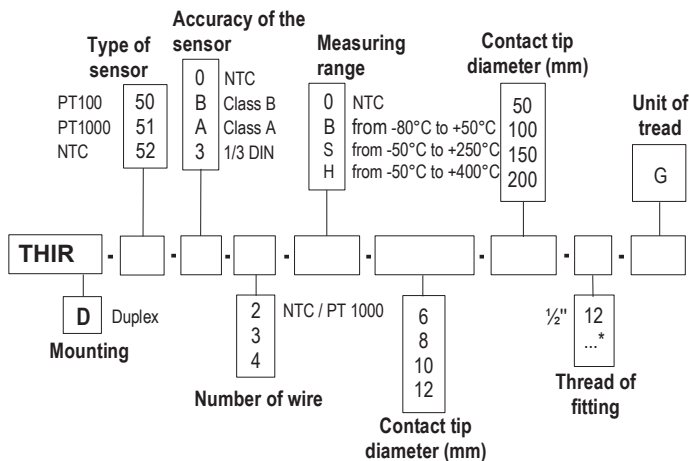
Accuracy of the sensor

Type of sensor

Measuring range

Contact tip diameter (mm)

| | |
|---|---|
| PT100 | 50 |
| PT1000 | 51 |
| NTC | 52 |

| | |
|---|---|
| 0 | NTC |
| B | Class B |
| A | Class A |
| 3 | 1/3 DIN |

| | |
|---|---|
| 0 | NTC |
| B | from -80°C to +50°C |
| S | from -50°C to +250°C |
| H | from -50°C to +400°C |

50
100
150
200

Unit of tread

G

THIR - - - - - - - - -

D Duplex

Mounting

2 NTC / PT 1000
3
4

Number of wire

6
8
10
12

Contact tip diameter (mm)

½'' 12
...*

Thread of fitting